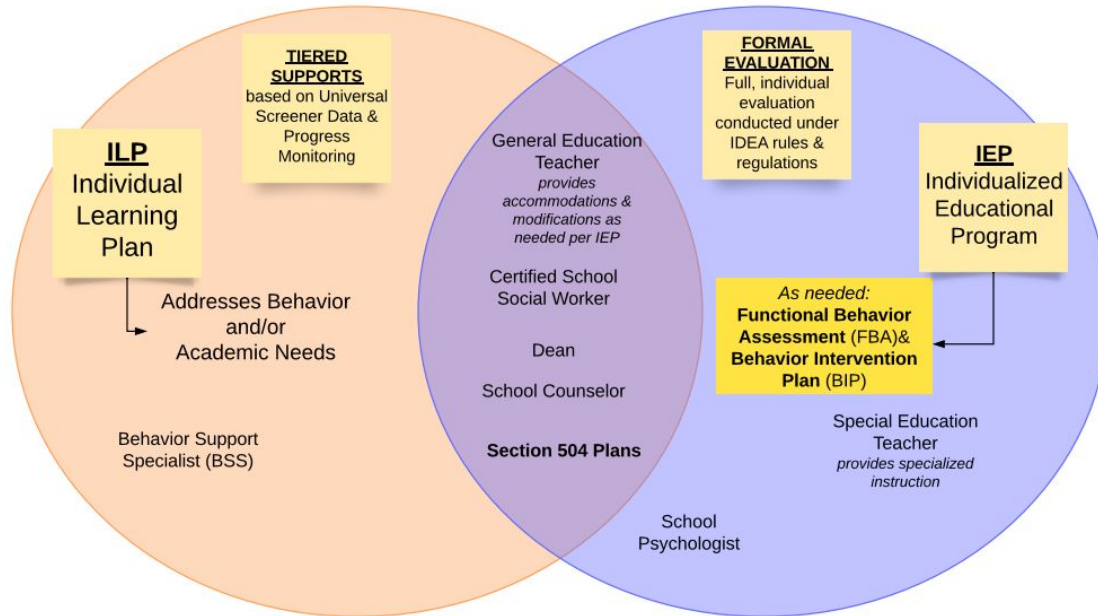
ILP
Individual Learning Plan

TIERED SUPPORTS
based on Universal Screener Data & Progress Monitoring

Addresses Behavior and/or Academic Needs

Behavior Support Specialist (BSS)

General Education Teacher
provides accommodations & modifications as needed per IEP

Certified School Social Worker

Dean

School Counselor

Section 504 Plans

FORMAL EVALUATION
Full, individual evaluation conducted under IDEA rules & regulations

IEP
Individualized Educational Program

As needed:
Functional Behavior Assessment (FBA)& Behavior Intervention Plan (BIP)

Special Education Teacher
provides specialized instruction

School Psychologist